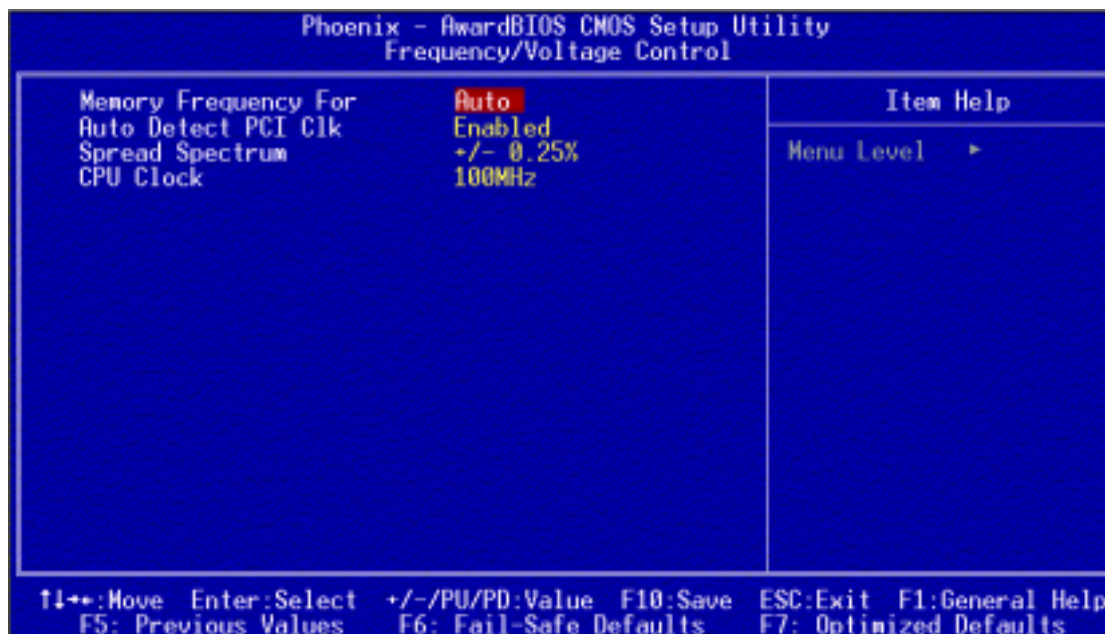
Phoenix - AwardBIOS CMOS Setup Utility
Frequency/Voltage Control

| | | Item Help |
|---|---|---|
| Memory Frequency For | Auto | Menu Level ► |
| Auto Detect PCI Clk | Enabled | |
| Spread Spectrum | +/- 0.25% | |
| CPU Clock | 100MHz | |

↑↓→←:Move Enter:Select +/-/PU/PD:Value F10:Save ESC:Exit F1:General Help
F5: Previous Values F6: Fail-Safe Defaults F7: Optimized Defaults